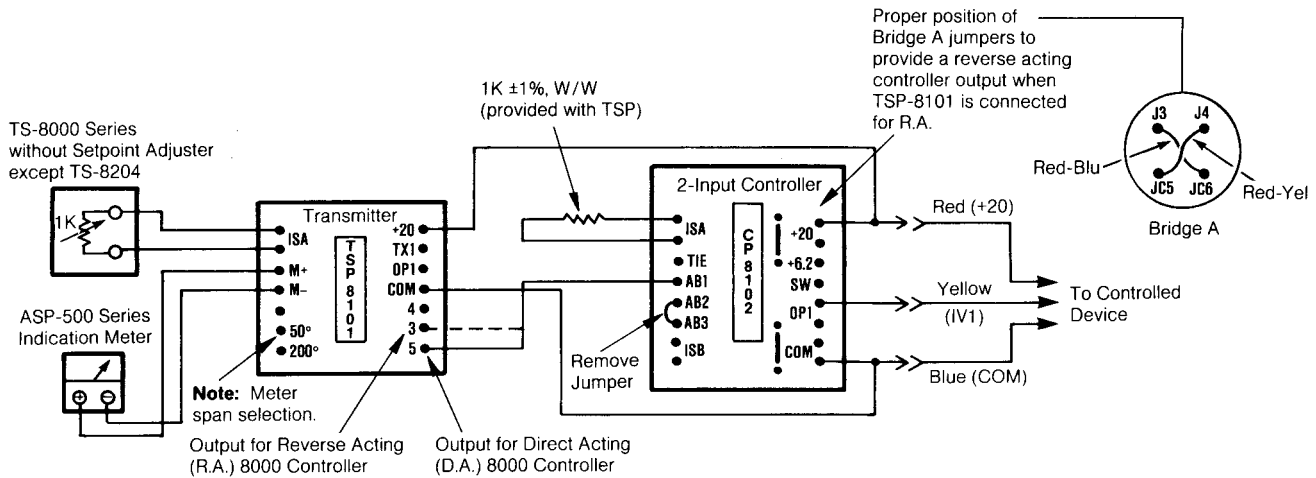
Proper position of Bridge A jumpers to provide a reverse acting controller output when TSP-8101 is connected for R.A.

1K ±1%, W/W (provided with TSP)

TS-8000 Series without Setpoint Adjuster except TS-8204

1K

Transmitter

ISA

M+

M−

50°

200°

TSP 8101

+20

TX1

OP1

COM

4

3

5

2-Input Controller

ISA

TIE

AB1

AB2

AB3

ISB

CP 8102

+20

+6.2

SW

OP1

COM

Red (+20)

Yellow

(IV1)

Blue (COM)

To Controlled Device

J3

J4

JC5

JC6

Red-Blu

Red-Yel

Bridge A

ASP-500 Series Indication Meter

Note: Meter span selection.

Remove Jumper

Output for Reverse Acting (R.A.) 8000 Controller

Output for Direct Acting (D.A.) 8000 Controller